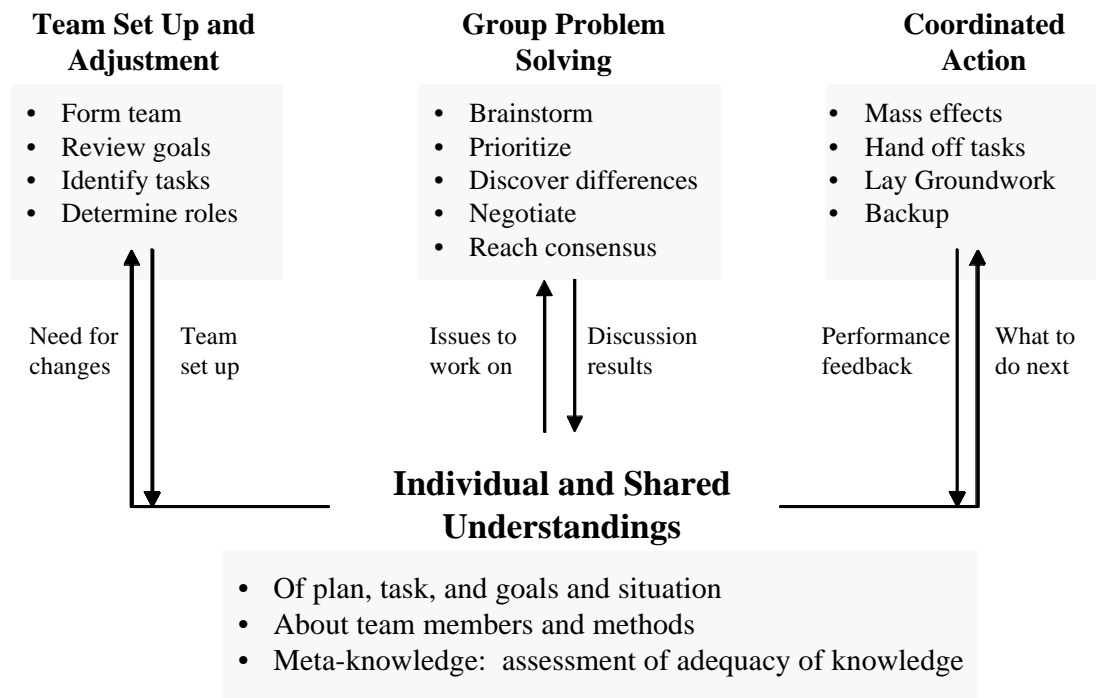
**Team Set Up and Adjustment**

- Form team
- Review goals
- Identify tasks
- Determine roles

**Group Problem Solving**

- Brainstorm
- Prioritize
- Discover differences
- Negotiate
- Reach consensus

**Coordinated Action**

- Mass effects
- Hand off tasks
- Lay Groundwork
- Backup

Need for changes

Team set up

Issues to work on

Discussion results

Performance feedback

What to do next

**Individual and Shared Understandings**

- Of plan, task, and goals and situation
- About team members and methods
- Meta-knowledge: assessment of adequacy of knowledge